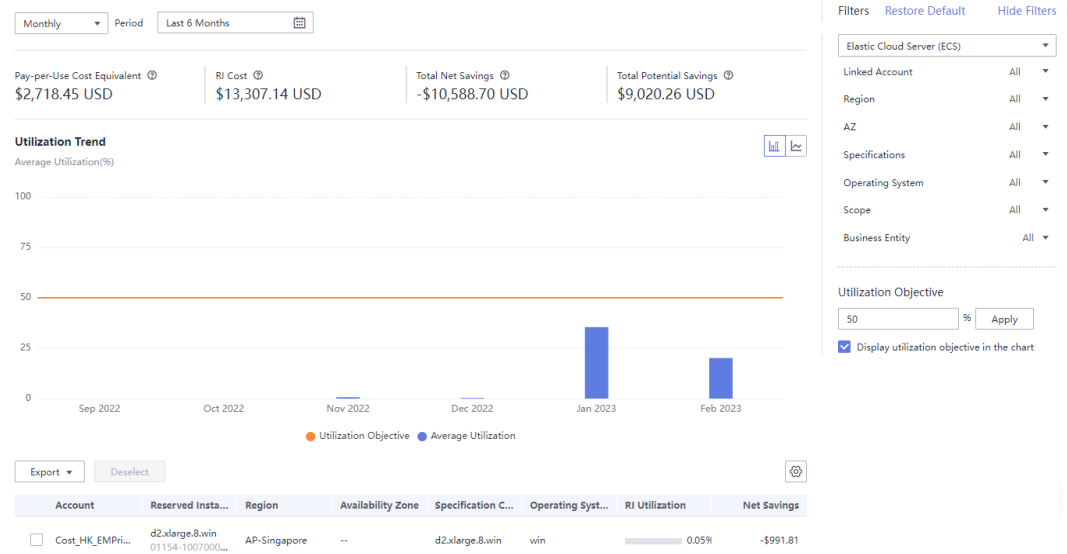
Monthly Period Last 6 Months

Pay-per-Use Cost Equivalent
$2,718.45 USD

RI Cost
$13,307.14 USD

Total Net Savings
-$10,588.70 USD

Total Potential Savings
$9,020.26 USD

Utilization Trend
Average Utilization(%)

100
75
50
25
0
Sep 2022 Oct 2022 Nov 2022 Dec 2022 Jan 2023 Feb 2023

Utilization Objective Average Utilization

Export Deselect

| | Account | Reserved Insta... | Region | Availability Zone | Specification C... | Operating Syst... | RI Utilization | Net Savings |
|---|---|---|---|---|---|---|---|---|
| | Cost_HK_EMPri... | d2.xlarge.8.win 01154-1007000... | AP-Singapore | -- | d2.xlarge.8.win | win | 0.05% | -$991.81 |

Filters Restore Default Hide Filters

Elastic Cloud Server (ECS)

Linked Account All
Region All
AZ All
Specifications All
Operating System All
Scope All
Business Entity All

Utilization Objective
50 % Apply
Display utilization objective in the chart